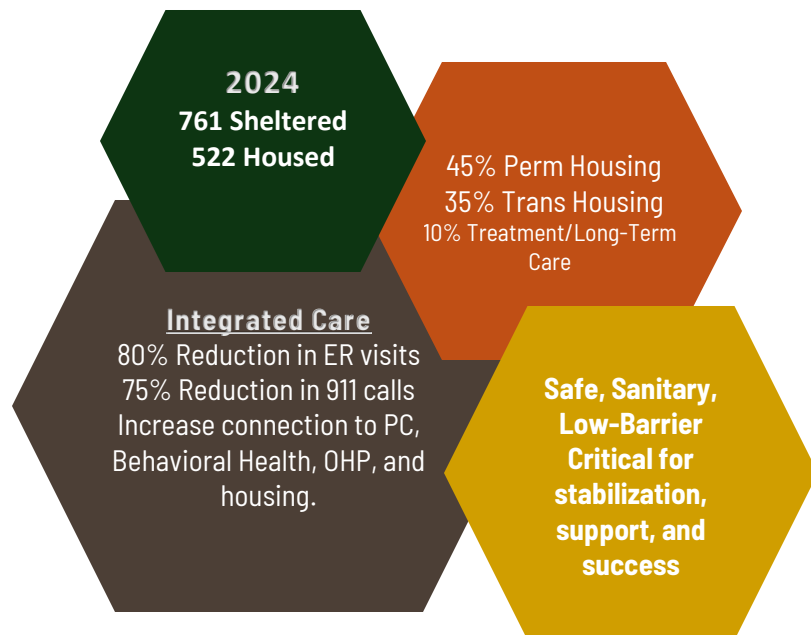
2024
761 Sheltered
522 Housed

45% Perm Housing
35% Trans Housing
10% Treatment/Long-Term Care

Integrated Care
80% Reduction in ER visits
75% Reduction in 911 calls
Increase connection to PC, Behavioral Health, OHP, and housing.

Safe, Sanitary, Low-Barrier
Critical for stabilization, support, and success